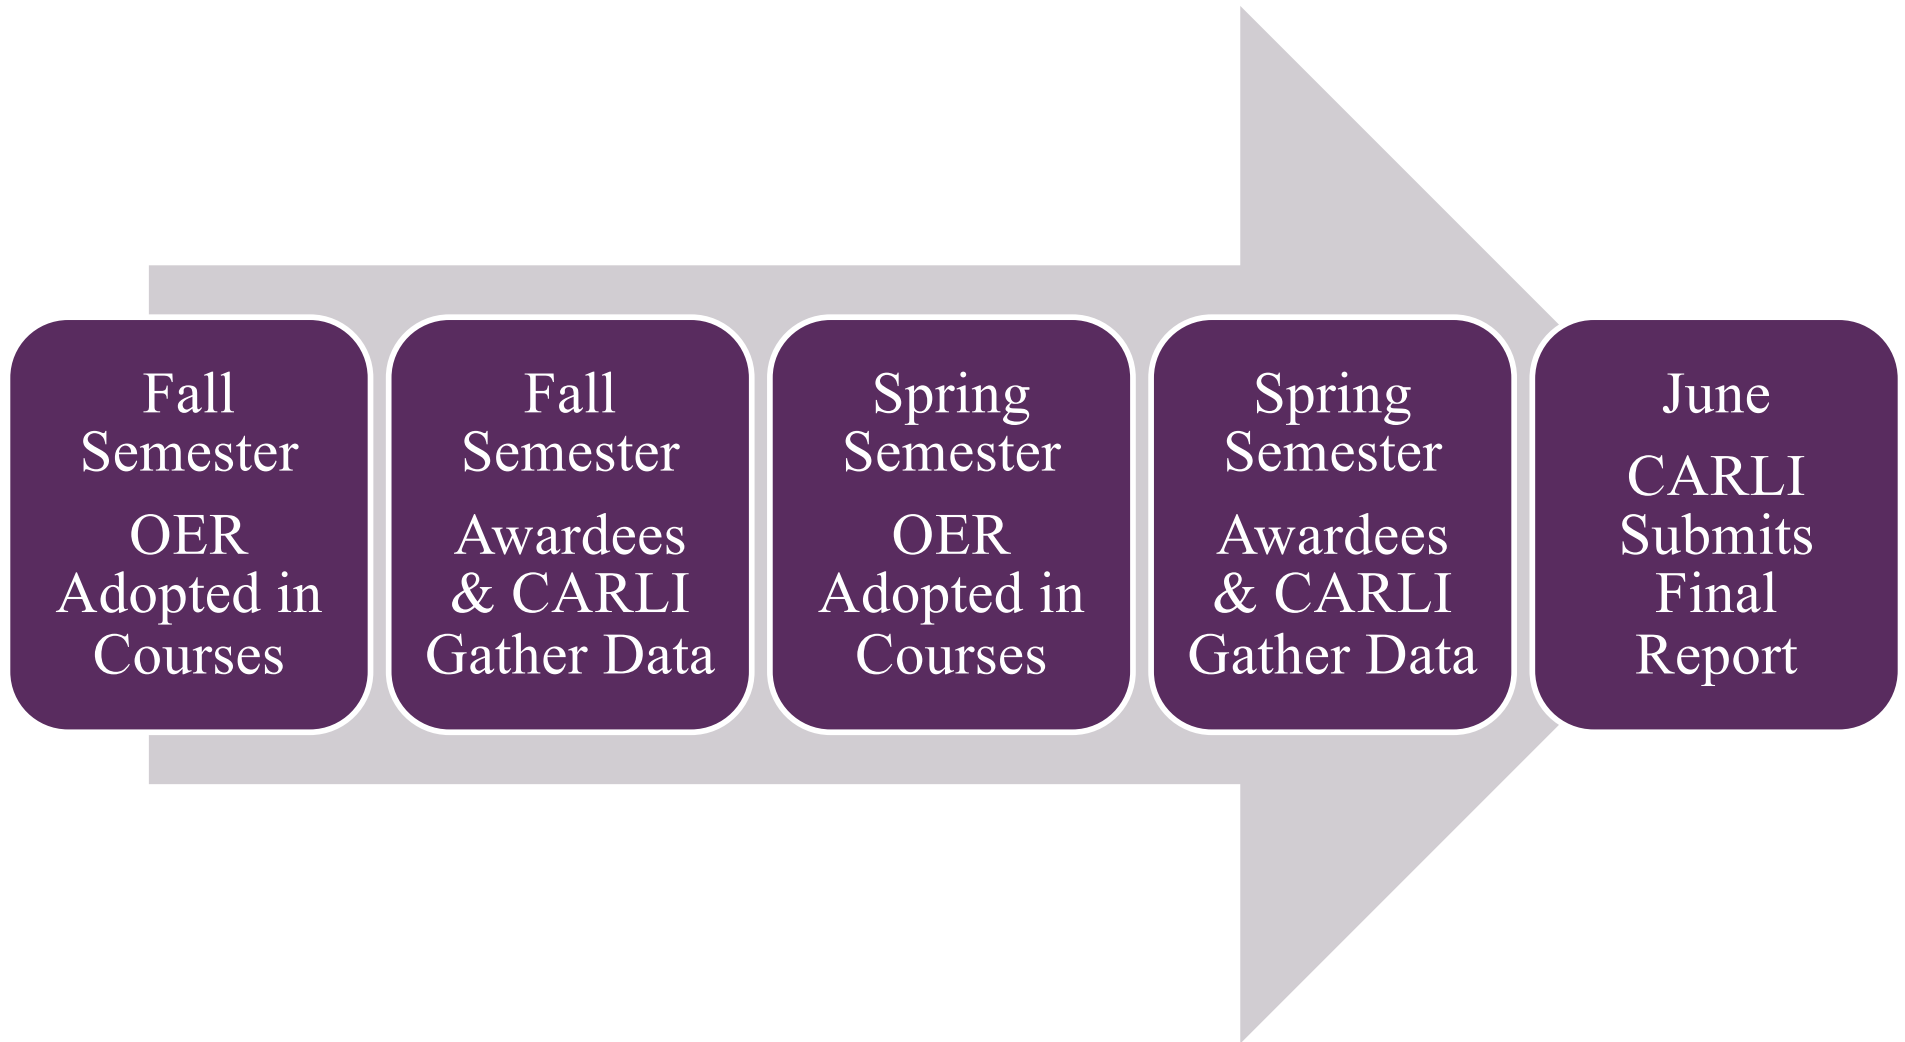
Fall Semester

OER Adopted in Courses

Fall Semester

Awardees & CARLI Gather Data

Spring Semester

OER Adopted in Courses

Spring Semester

Awardees & CARLI Gather Data

June

CARLI Submits Final Report